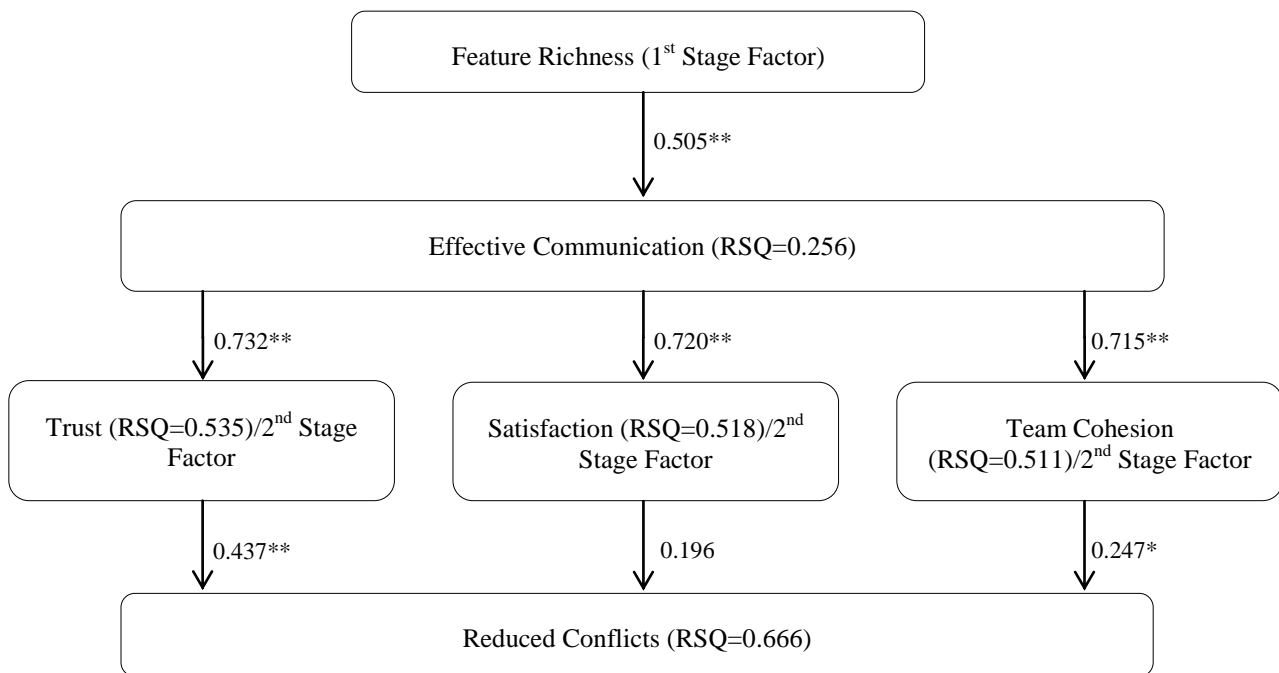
Feature Richness (1$^{st}$ Stage Factor)

0.505**

Effective Communication (RSQ=0.256)

0.732**

0.720**

0.715**

Trust (RSQ=0.535)/2$^{nd}$ Stage Factor

Satisfaction (RSQ=0.518)/2$^{nd}$ Stage Factor

Team Cohesion (RSQ=0.511)/2$^{nd}$ Stage Factor

0.437**

0.196

0.247*

Reduced Conflicts (RSQ=0.666)